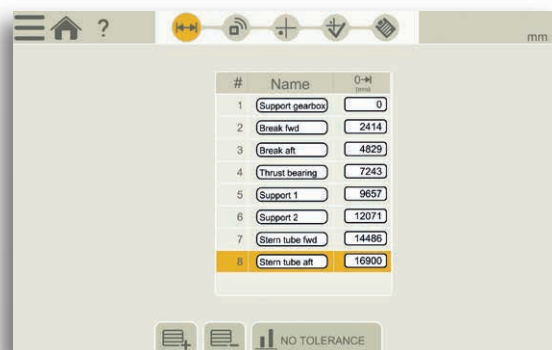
?

mm

| # | Name | 0→I (mm) |
|---|---|---|
| 1 | Support gearbox | 0 |
| 2 | Break fwd | 2414 |
| 3 | Break aft | 4829 |
| 4 | Thrust bearing | 7243 |
| 5 | Support 1 | 9657 |
| 6 | Support 2 | 12071 |
| 7 | Stern tube fwd | 14486 |
| 8 | Stern tube aft | 16900 |

NO TOLERANCE